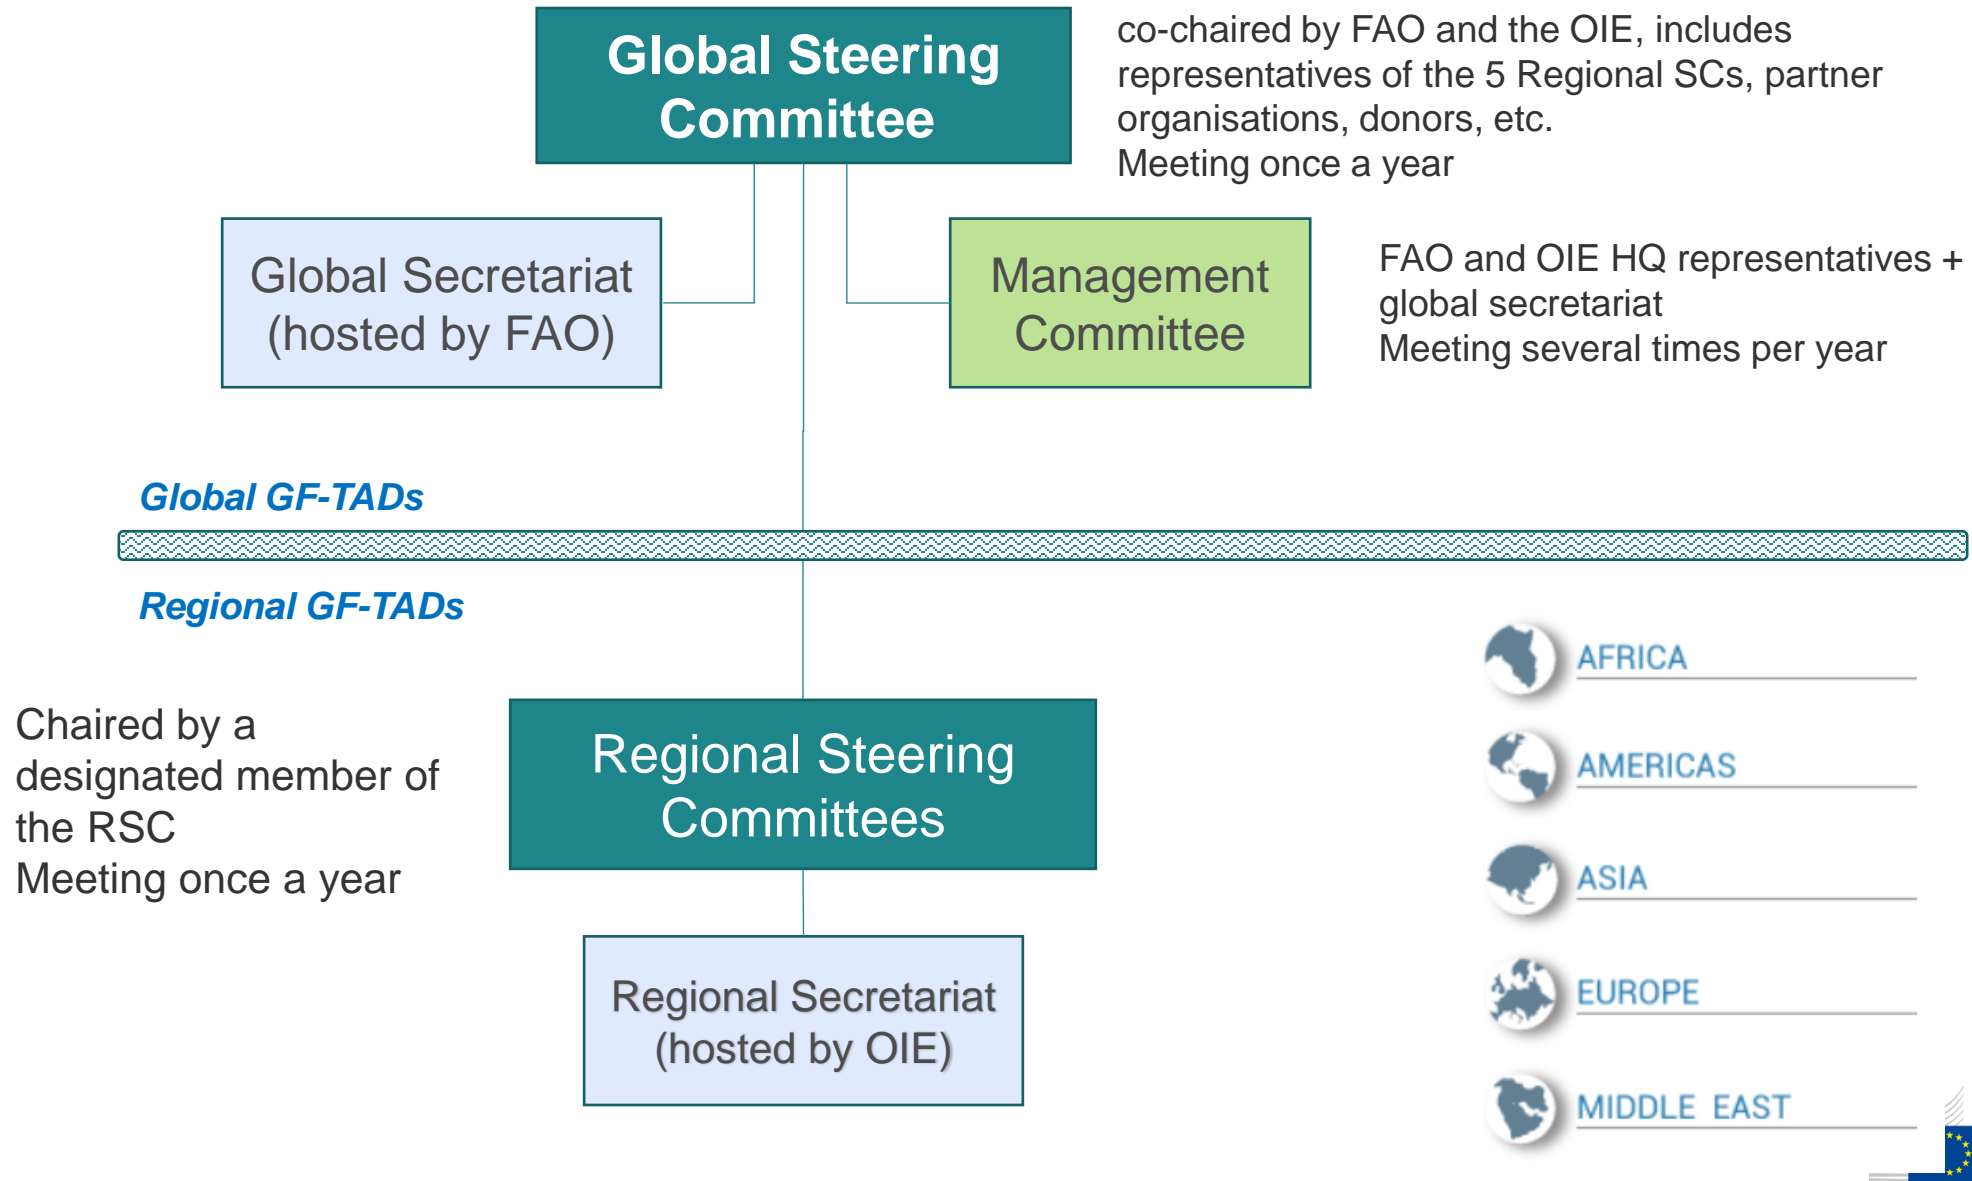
Global Steering Committee

co-chaired by FAO and the OIE, includes representatives of the 5 Regional SCs, partner organisations, donors, etc.
Meeting once a year

Global Secretariat (hosted by FAO)

Management Committee

FAO and OIE HQ representatives + global secretariat
Meeting several times per year

Global GF-TADs

Regional GF-TADs

Chaired by a designated member of the RSC
Meeting once a year

Regional Steering Committees

Regional Secretariat (hosted by OIE)

AFRICA

AMERICAS

ASIA

EUROPE

MIDDLE EAST